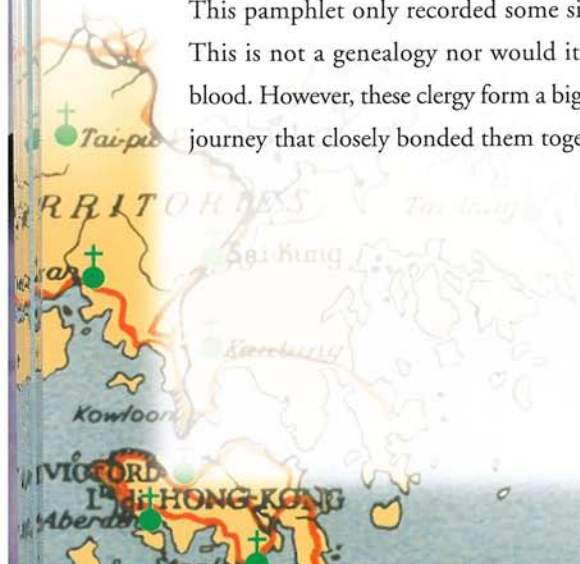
This pamphlet only recorded some si
This is not a genealogy nor would it
blood. However, these clergy form a big
journey that closely bonded them toge

Tai-po

RRITORIES

Sai Kung

Kowloon

VICTORIA

I. HONG-KONG

Aberdeen